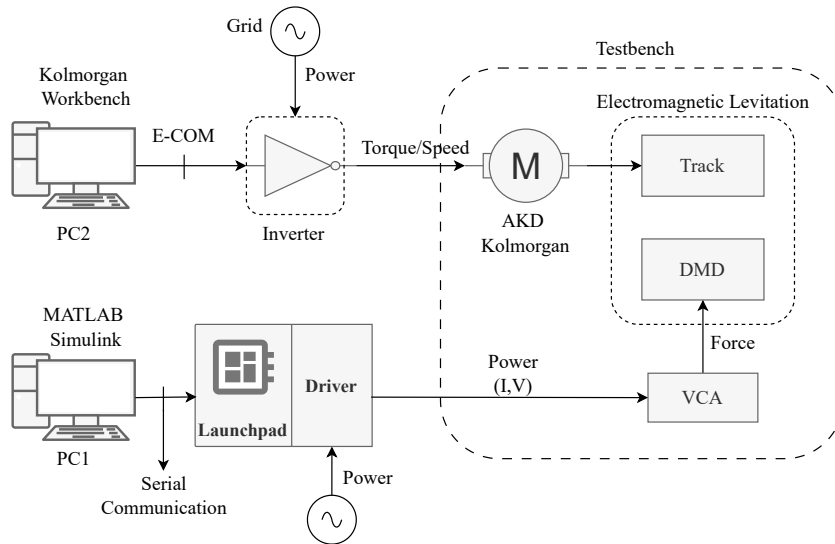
Grid

Power

Testbench

Kolmorgan Workbench

Electromagnetic Levitation

E-COM

Torque/Speed

M

Track

PC2

Inverter

AKD Kolmorgan

DMD

MATLAB Simulink

Force

Power (I,V)

Driver

VCA

Launchpad

PC1

Serial Communication

Power